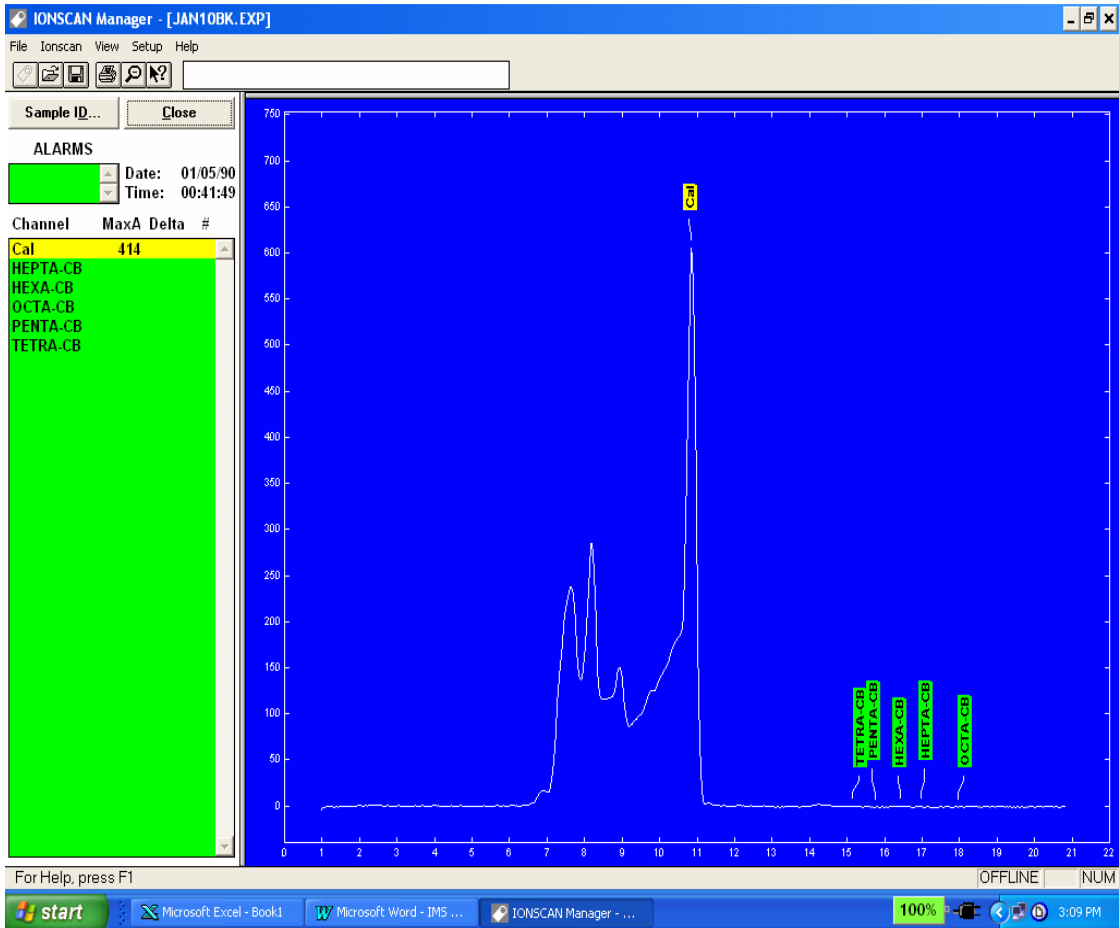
IONSCAN Manager - [JAN10BK.EXP]

File Ionscan View Setup Help

Sample ID... Close

ALARMS

Date: 01/05/90
Time: 00:41:49

| Channel | MaxA | Delta | # |
|---|---|---|---|
| Cal | 414 | | |
| HEPTA-CB | | | |
| HEXA-CB | | | |
| OCTA-CB | | | |
| PENTA-CB | | | |
| TETRA-CB | | | |

750
700
650
600
550
500
450
400
350
300
250
200
150
100
50
0

Cal

TETRA-CB PENTA-CB HEXA-CB HEPTA-CB OCTA-CB

0 1 2 3 4 5 6 7 8 9 10 11 12 13 14 15 16 17 18 19 20 21 22

For Help, press F1 OFFLINE NUM

start Microsoft Excel - Book1 Microsoft Word - IMS ... IONSCAN Manager - ... 100% 3:09 PM